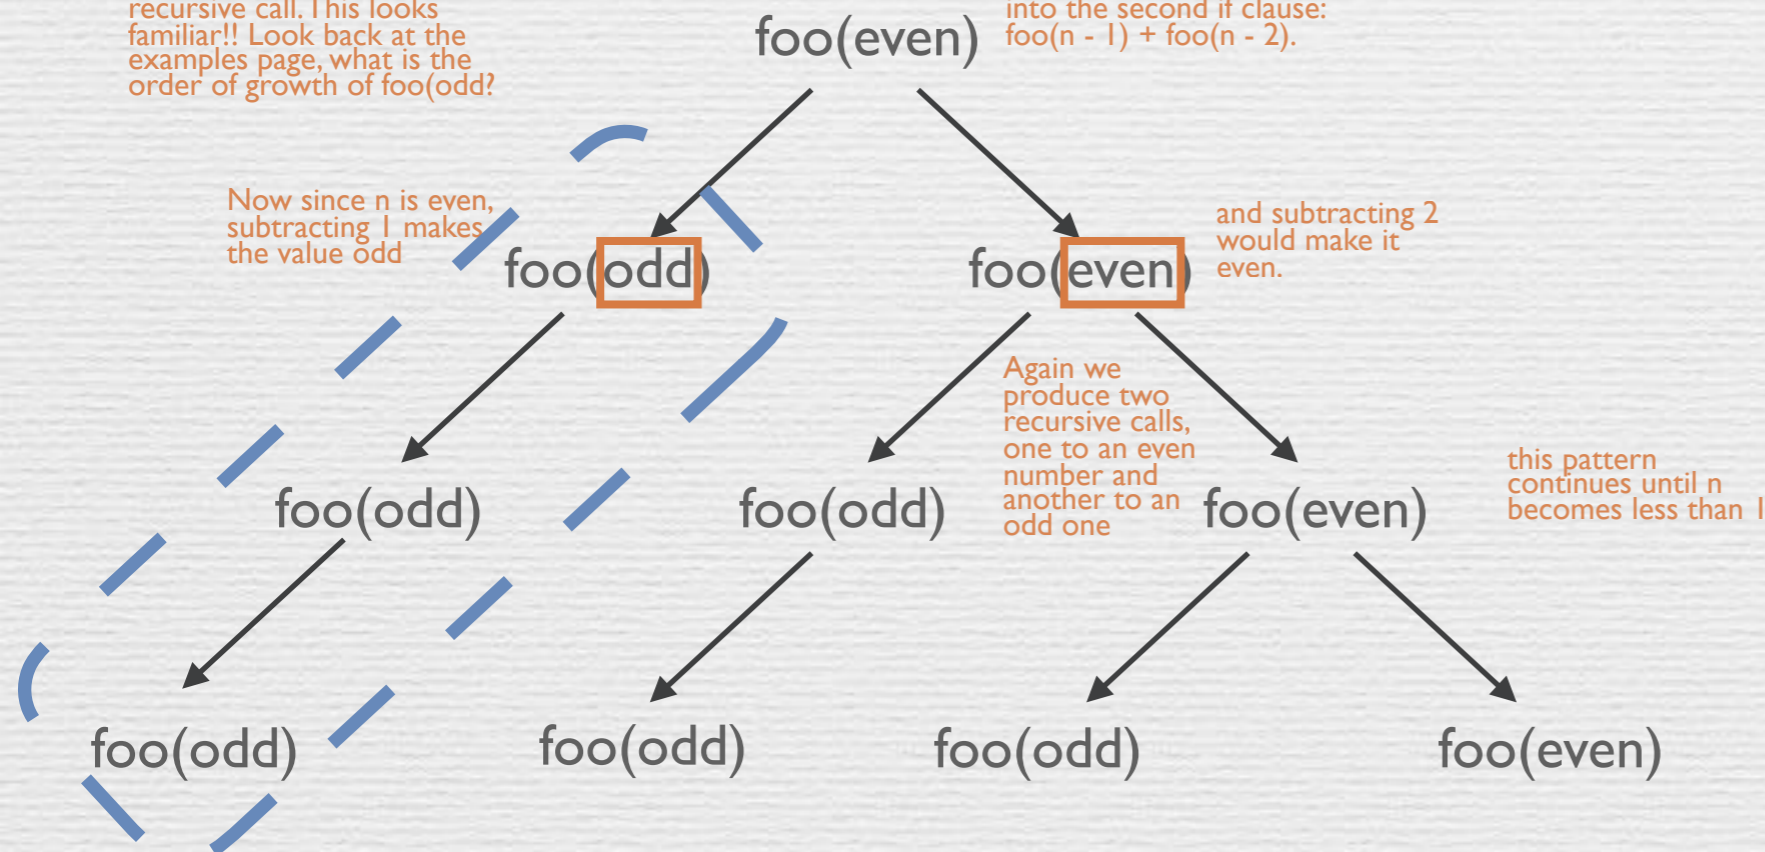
recursive call. This looks familiar!! Look back at the examples page, what is the order of growth of foo(odd?

foo(even)

into the second if clause: foo(n - 1) + foo(n - 2).

Now since n is even, subtracting 1 makes the value odd

foo(odd)

foo(even)

and subtracting 2 would make it even.

Again we produce two recursive calls, one to an even number and another to an odd one

foo(odd)

foo(odd)

foo(even)

this pattern continues until n becomes less than 1

foo(odd)

foo(odd)

foo(odd)

foo(even)